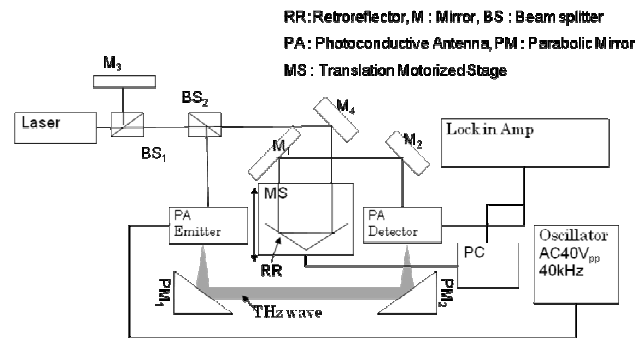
RR:Retroreflector, M : Mirror, BS : Beam splitter

PA : Photoconductive Antenna, PM : Parabolic Mirror

MS : Translation Motorized Stage

$M_3$

Laser

$BS_2$

$BS_1$

$M_4$

$M_1$

$M_2$

Lock in Amp

MS

PA Emitter

PA Detector

RR

PC

Oscillator AC40$V_{pp}$ 40kHz

$PM_1$

$PM_2$

THz wave